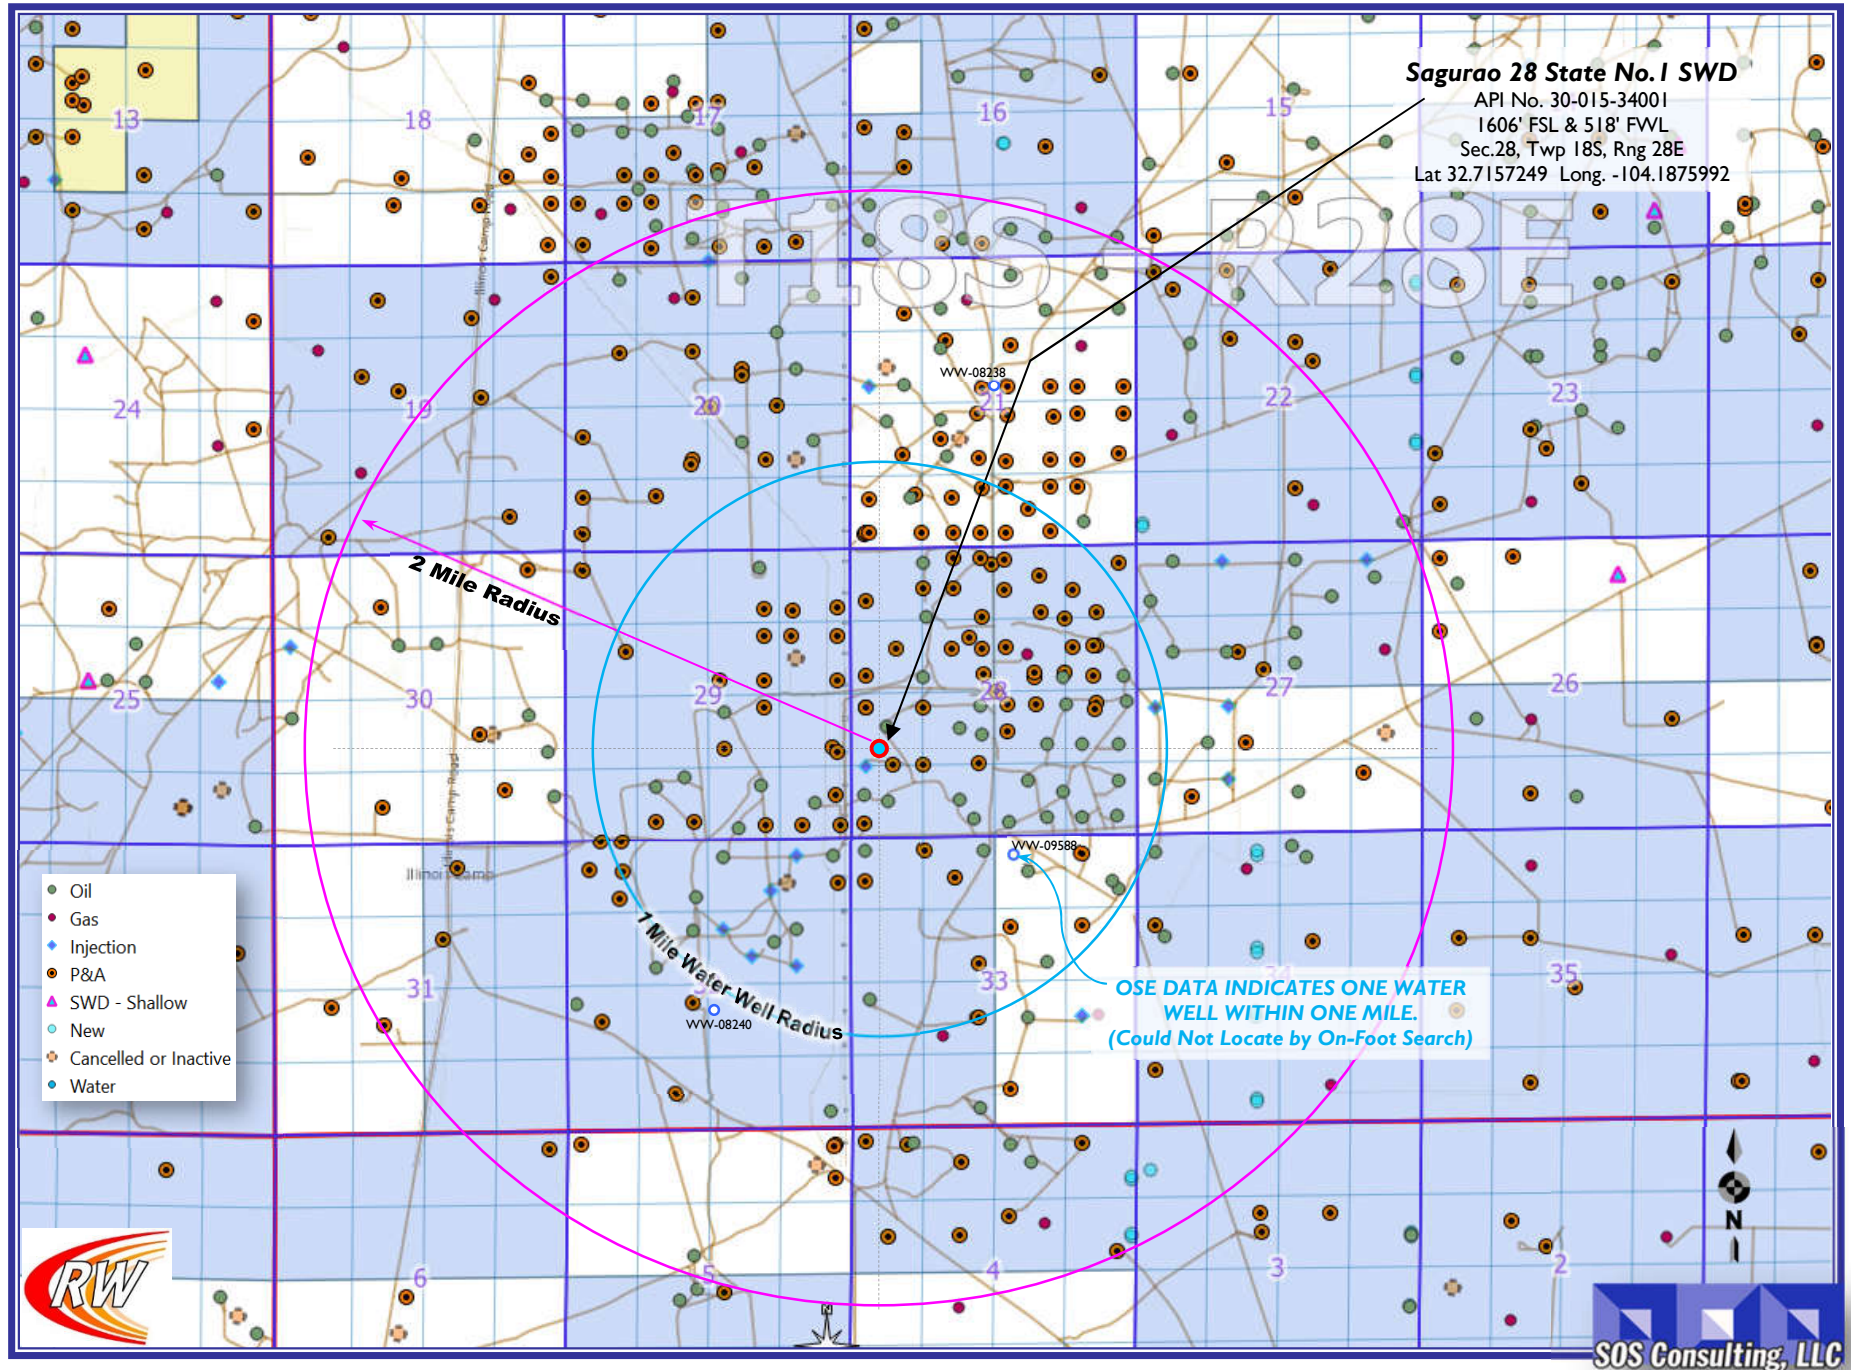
Sagurao 28 State No.1 SWD
API No. 30-015-34001
1606' FSL & 518' FWL
Sec.28, Twp 18S, Rng 28E
Lat 32.7157249 Long. -104.1875992

T18S R28E

13
18
17
16
15
24
19
20
21
22
23
25
30
29
28
27
26
31
32
33
34
35
6
5
4
3
2

WW-08238
WW-09588
WW-08240

2 Mile Radius
1 Mile Water Well Radius

OSE DATA INDICATES ONE WATER WELL WITHIN ONE MILE.
(Could Not Locate by On-Foot Search)

Illinois Camp Road
Illinois Camp

Oil
Gas
Injection
P&A
SWD - Shallow
New
Cancelled or Inactive
Water

N

RW

SOS Consulting, LLC